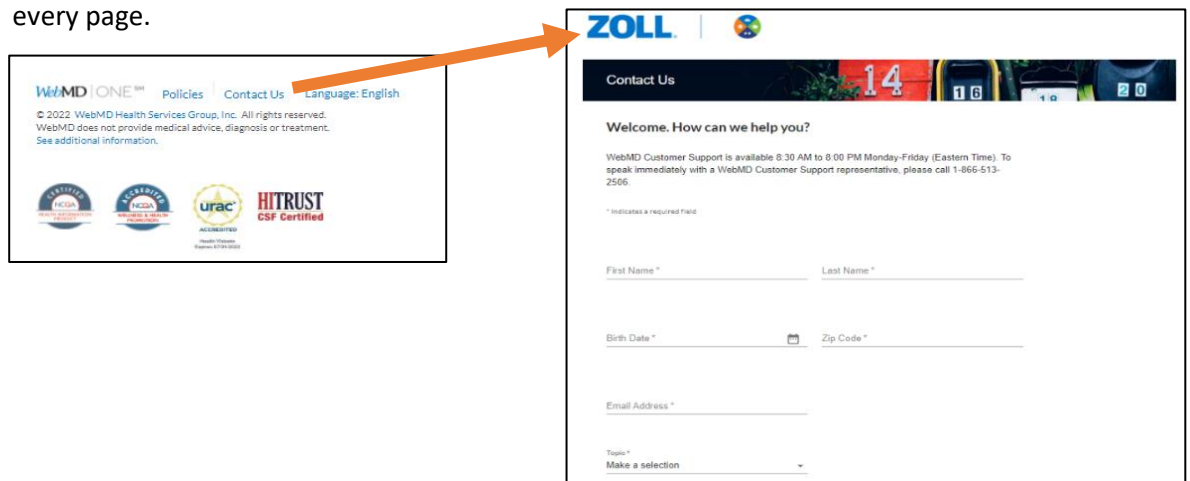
every page.

WebMD | ONE℠ Policies Contact Us Language: English

© 2022 WebMD Health Services Group, Inc. All rights reserved.
WebMD does not provide medical advice, diagnosis or treatment.
See additional information.

CERTIFIED NCQA HEALTH INFORMATION PRODUCT

ACCREDITED NCQA WELLNESS & HEALTH PROMOTION

urac ACCREDITED Health Website Expires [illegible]

HITRUST CSF Certified

ZOLL

Contact Us

14 16 18 20

Welcome. How can we help you?

WebMD Customer Support is available 8:30 AM to 8:00 PM Monday-Friday (Eastern Time). To speak immediately with a WebMD Customer Support representative, please call 1-866-513-2506.

* Indicates a required field

First Name *

Last Name *

Birth Date *

Zip Code *

Email Address *

Topic *
Make a selection